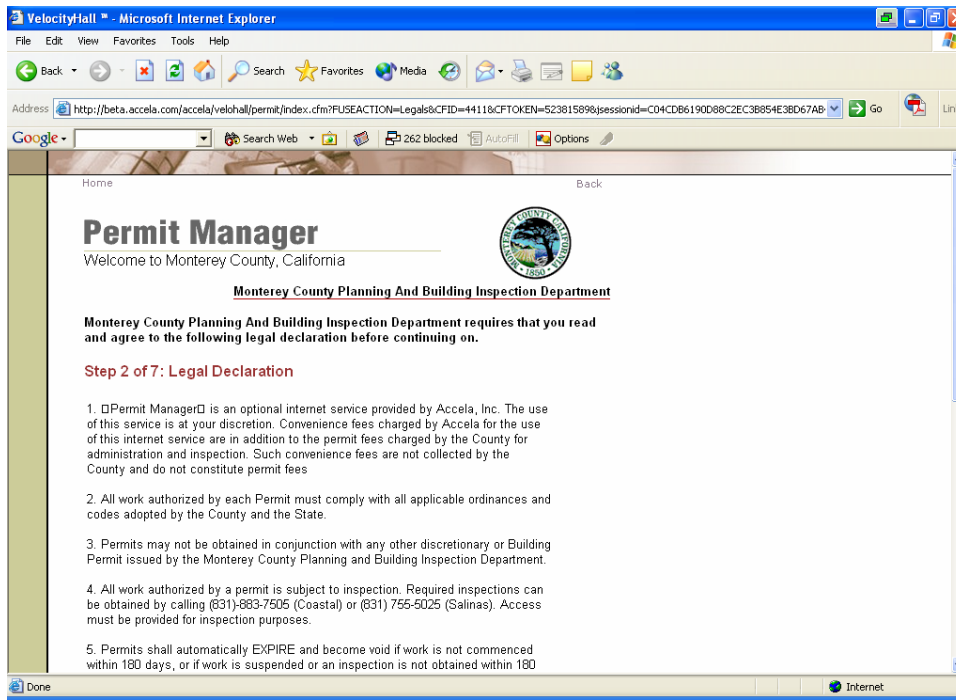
VelocityHall ™ - Microsoft Internet Explorer

File Edit View Favorites Tools Help

Back Search Favorites Media

Address http://beta.accela.com/accela/velohall/permit/index.cfm?FUSEACTION=Legals&CFID=44118&CFTOKEN=52381589&jsessionid=C04CDB6190D88C2EC3B854E3BD67AB Go Lin

Google Search Web 262 blocked AutoFill Options

Home Back

Permit Manager
Welcome to Monterey County, California

Monterey County Planning And Building Inspection Department

Monterey County Planning And Building Inspection Department requires that you read and agree to the following legal declaration before continuing on.

Step 2 of 7: Legal Declaration

1. □Permit Manager□ is an optional internet service provided by Accela, Inc. The use of this service is at your discretion. Convenience fees charged by Accela for the use of this internet service are in addition to the permit fees charged by the County for administration and inspection. Such convenience fees are not collected by the County and do not constitute permit fees

2. All work authorized by each Permit must comply with all applicable ordinances and codes adopted by the County and the State.

3. Permits may not be obtained in conjunction with any other discretionary or Building Permit issued by the Monterey County Planning and Building Inspection Department.

4. All work authorized by a permit is subject to inspection. Required inspections can be obtained by calling (831)-883-7505 (Coastal) or (831) 755-5025 (Salinas). Access must be provided for inspection purposes.

5. Permits shall automatically EXPIRE and become void if work is not commenced within 180 days, or if work is suspended or an inspection is not obtained within 180

Done Internet